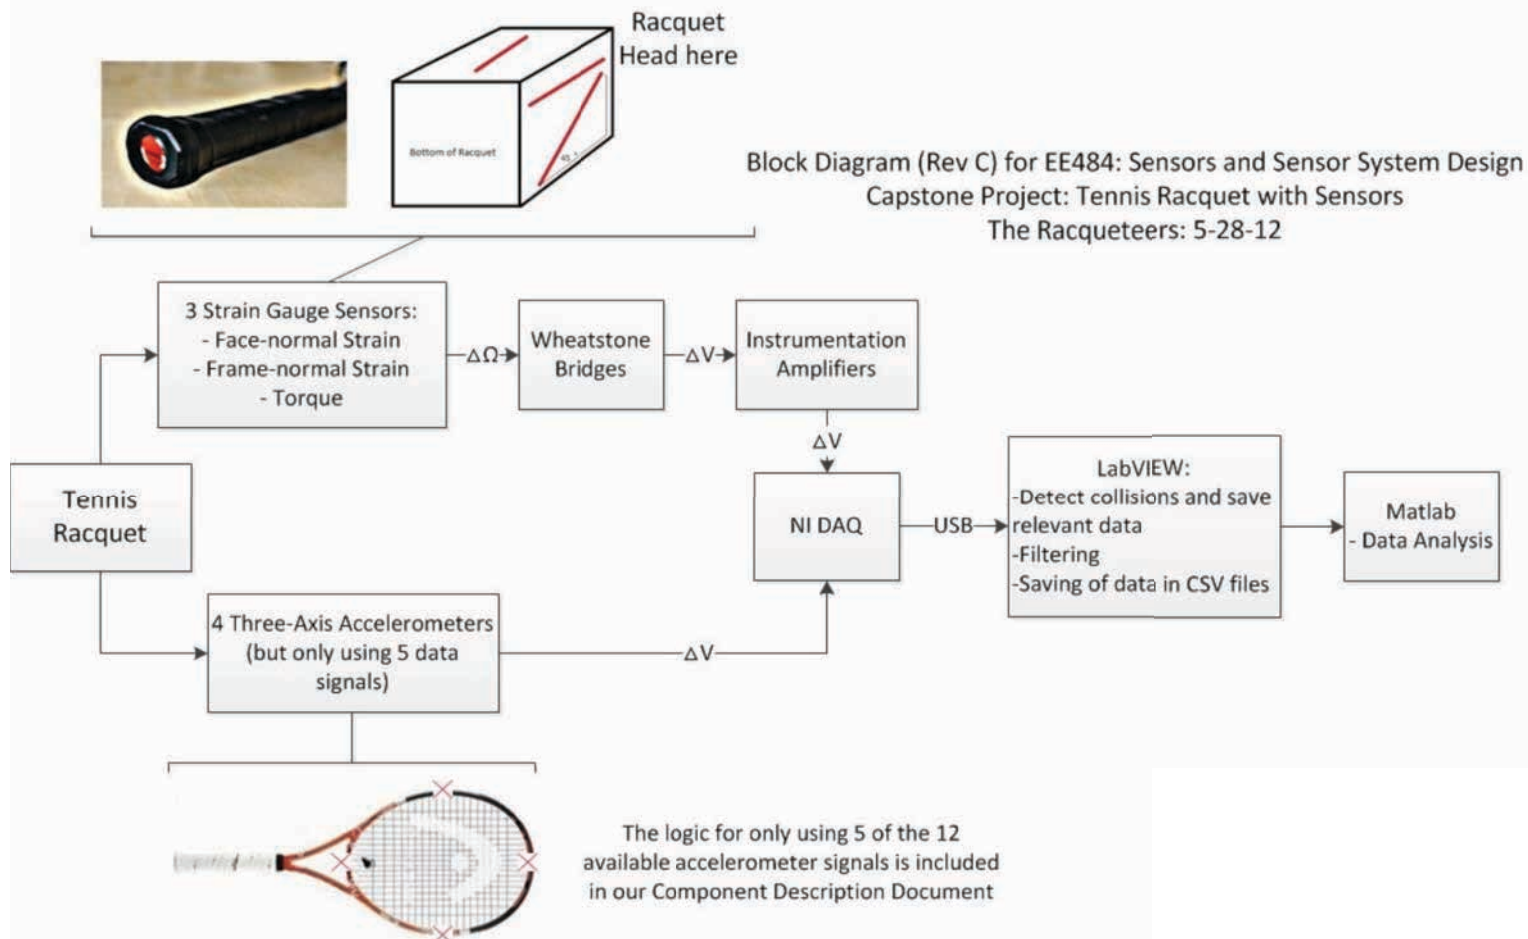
Racquet Head here

Bottom of Racquet

45

Block Diagram (Rev C) for EE484: Sensors and Sensor System Design
Capstone Project: Tennis Racquet with Sensors
The Racqueteers: 5-28-12

3 Strain Gauge Sensors:
- Face-normal Strain
- Frame-normal Strain
- Torque

$\Delta\Omega$

Wheatstone Bridges

$\Delta V$

Instrumentation Amplifiers

$\Delta V$

Tennis Racquet

NI DAQ

USB

LabVIEW:
-Detect collisions and save relevant data
-Filtering
-Saving of data in CSV files

Matlab
- Data Analysis

4 Three-Axis Accelerometers (but only using 5 data signals)

$\Delta V$

The logic for only using 5 of the 12 available accelerometer signals is included in our Component Description Document